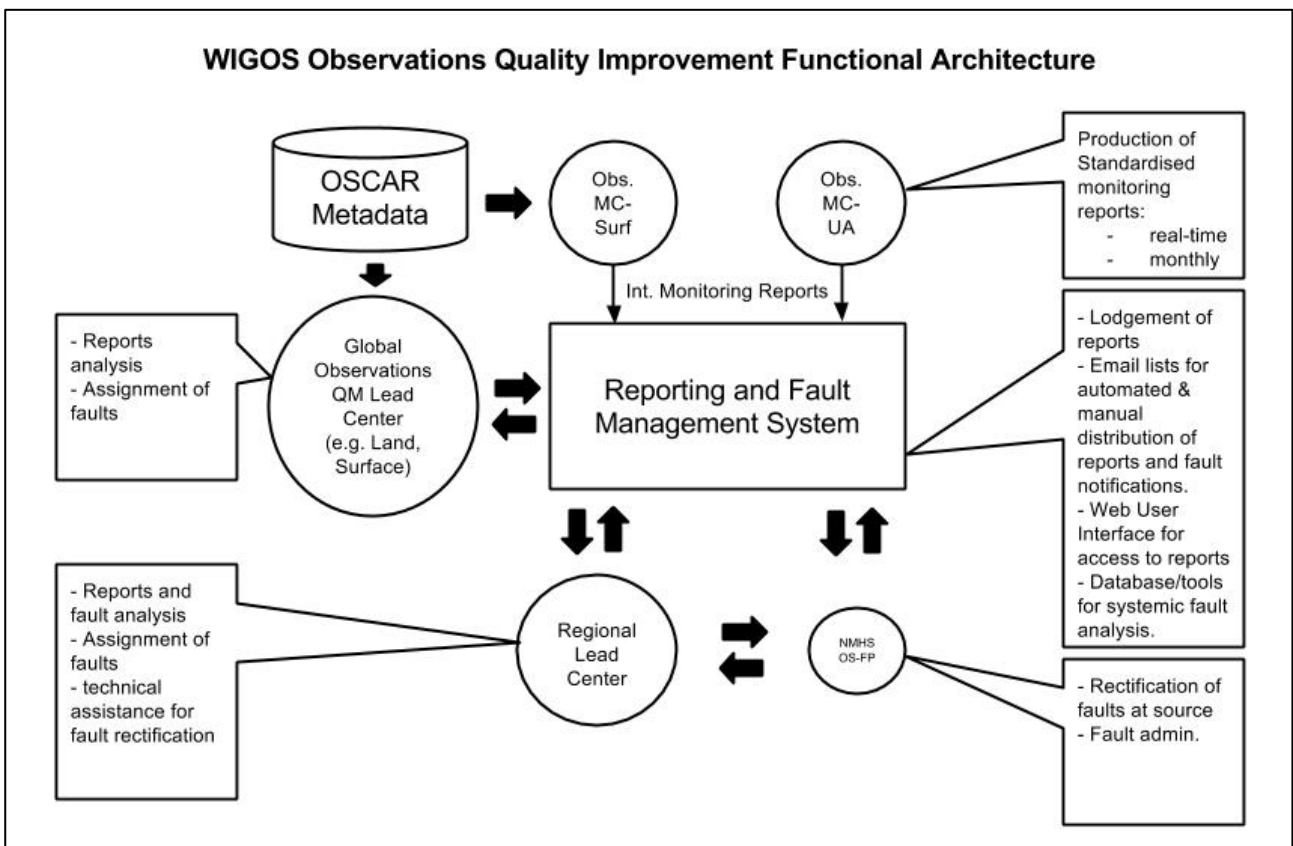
WIGOS Observations Quality Improvement Functional Architecture

OSCAR Metadata

Obs. MC-Surf

Obs. MC-UA

Production of Standardised monitoring reports:
- real-time
- monthly

Int. Monitoring Reports

- Reports analysis
- Assignment of faults

Global Observations QM Lead Center (e.g. Land, Surface)

Reporting and Fault Management System

- Lodgement of reports
- Email lists for automated & manual distribution of reports and fault notifications.
- Web User Interface for access to reports
- Database/tools for systemic fault analysis.

- Reports and fault analysis
- Assignment of faults
- technical assistance for fault rectification

Regional Lead Center

NMHS OS-FP

- Rectification of faults at source
- Fault admin.